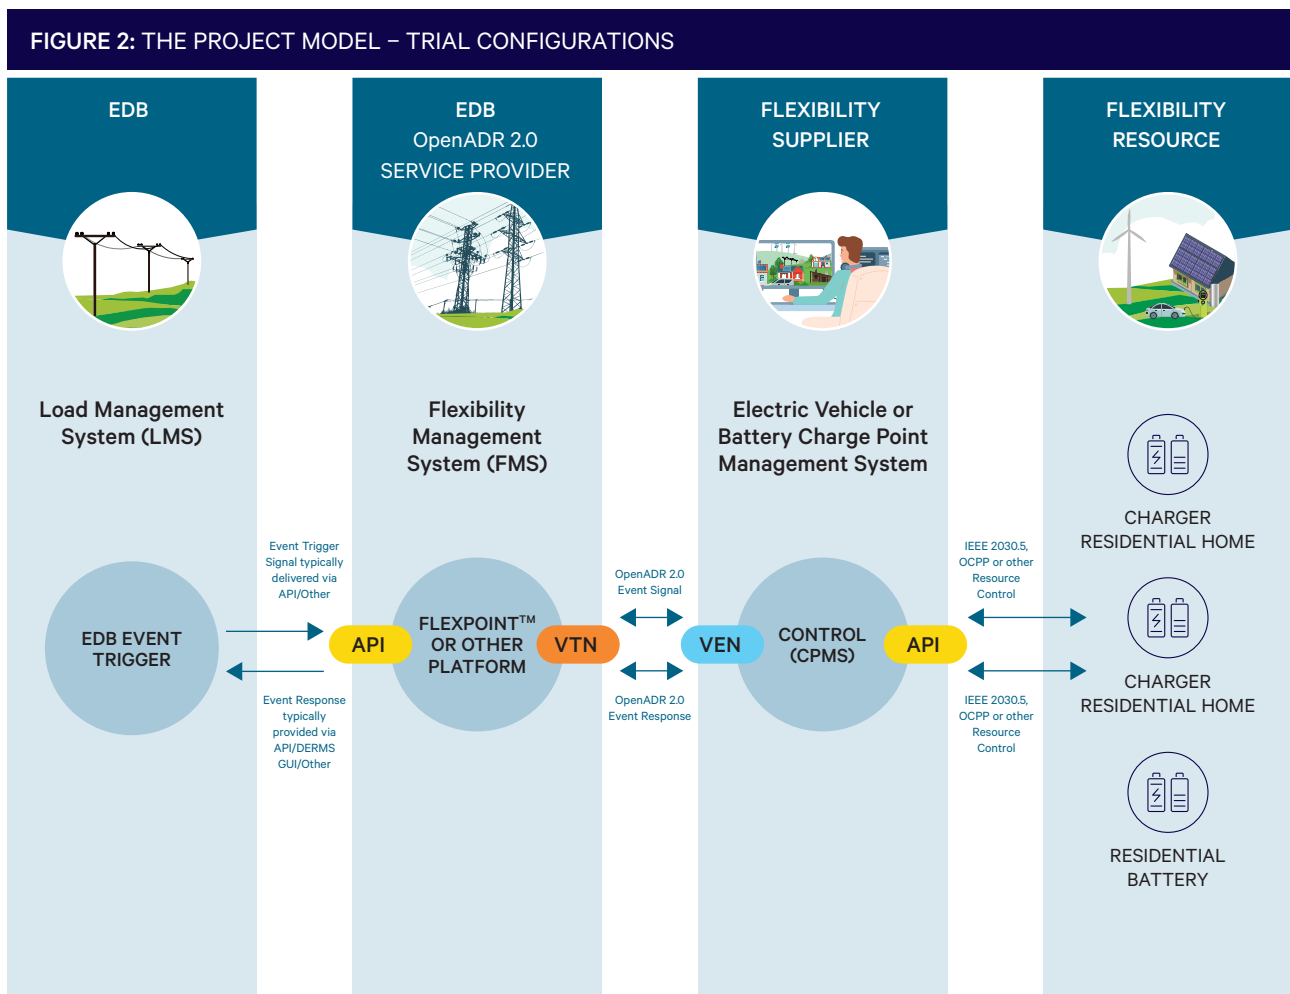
FIGURE 2: THE PROJECT MODEL – TRIAL CONFIGURATIONS

EDB

EDB OpenADR 2.0 SERVICE PROVIDER

FLEXIBILITY SUPPLIER

FLEXIBILITY RESOURCE

Load Management System (LMS)

Flexibility Management System (FMS)

Electric Vehicle or Battery Charge Point Management System

CHARGER RESIDENTIAL HOME

Event Trigger Signal typically delivered via API/Other

OpenADR 2.0 Event Signal

IEEE 2030.5, OCPP or other Resource Control

EDB EVENT TRIGGER

API

FLEXPOINT$^{TM}$ OR OTHER PLATFORM

VTN

VEN

CONTROL (CPMS)

API

CHARGER RESIDENTIAL HOME

Event Response typically provided via API/DERMS GUI/Other

OpenADR 2.0 Event Response

IEEE 2030.5, OCPP or other Resource Control

RESIDENTIAL BATTERY